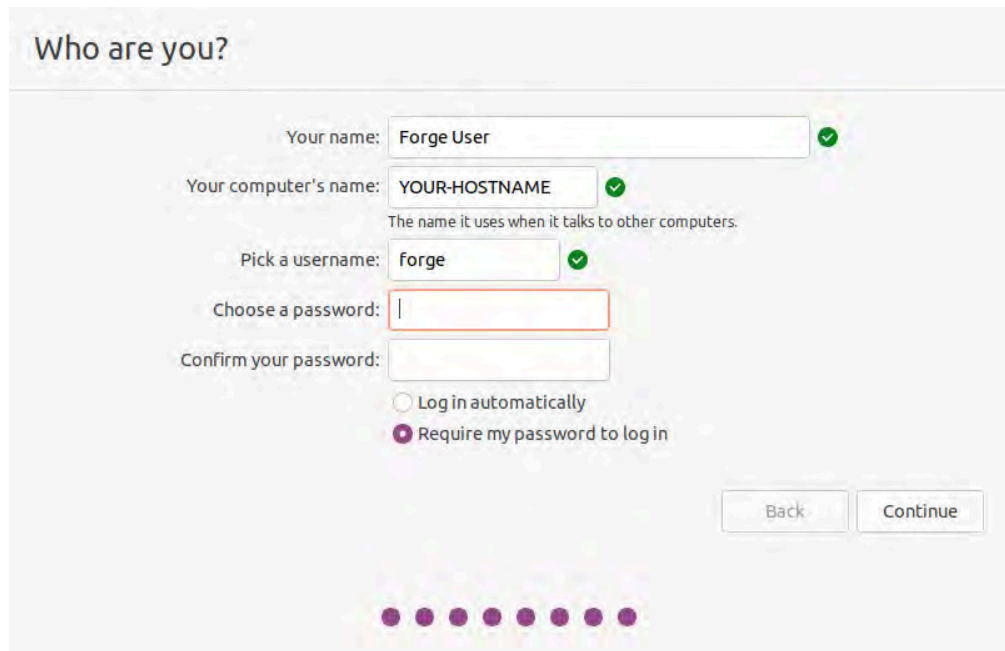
Who are you?

Your name: Forge User

Your computer's name: YOUR-HOSTNAME

The name it uses when it talks to other computers.

Pick a username: forge

Choose a password:

Confirm your password:

Log in automatically

Require my password to log in

Back

Continue